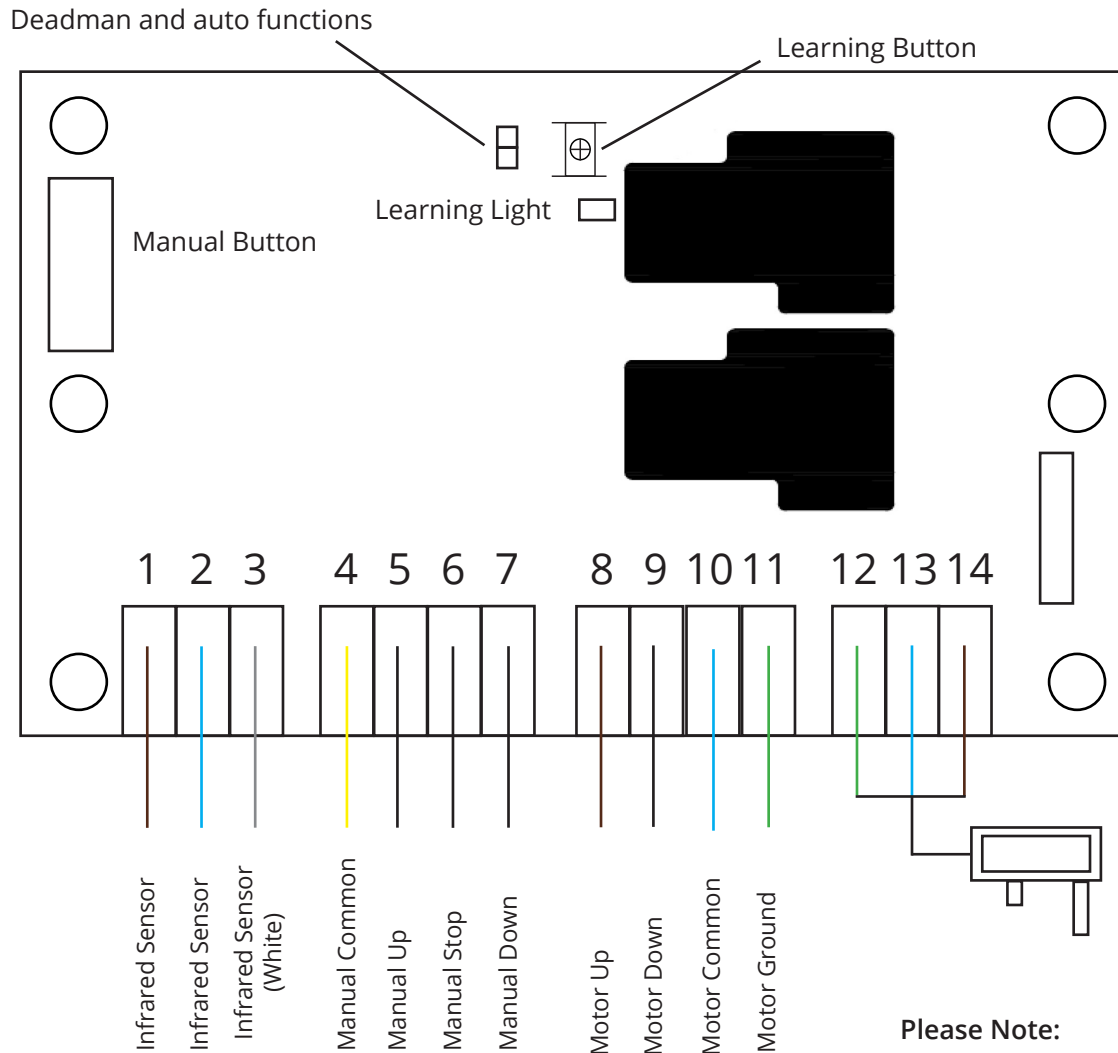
Deadman and auto functions

Learning Button

Learning Light

Manual Button

1 2 3 4 5 6 7 8 9 10 11 12 13 14

Infrared Sensor

Infrared Sensor

Infrared Sensor (White)

Manual Common

Manual Up

Manual Stop

Manual Down

Motor Up

Motor Down

Motor Common

Motor Ground

Please Note: